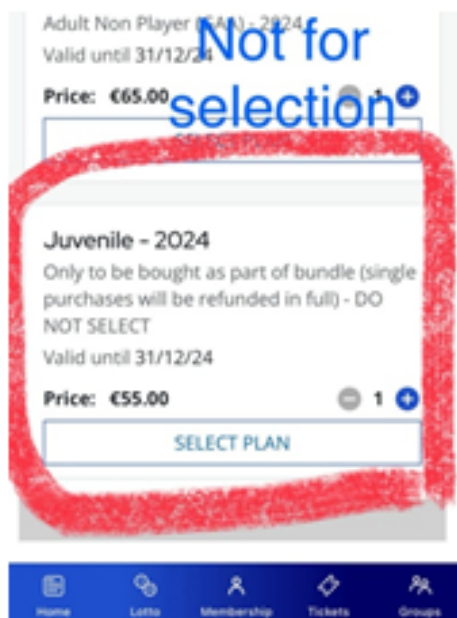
Adult Non Player ([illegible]) - 2024
Valid until 31/12/24

Not for selection

Price: €65.00 1

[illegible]

Juvenile - 2024
Only to be bought as part of bundle (single purchases will be refunded in full) - DO NOT SELECT
Valid until 31/12/24

Price: €55.00 1

SELECT PLAN

Home Lotto Membership Tickets Groups